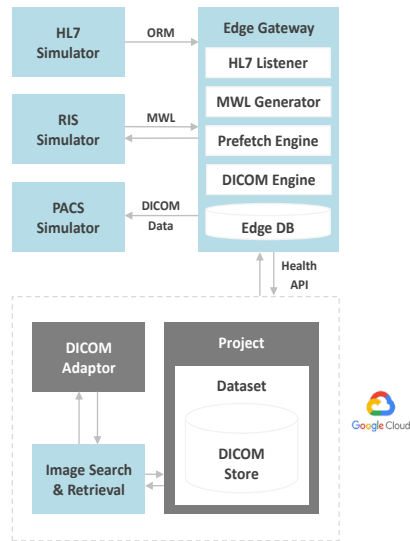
HL7 Simulator

ORM

Edge Gateway

HL7 Listener

RIS Simulator

MWL

MWL Generator

Prefetch Engine

DICOM Engine

PACS Simulator

DICOM Data

Edge DB

Health API

DICOM Adaptor

Project

Dataset

Google Cloud

DICOM Store

Image Search & Retrieval